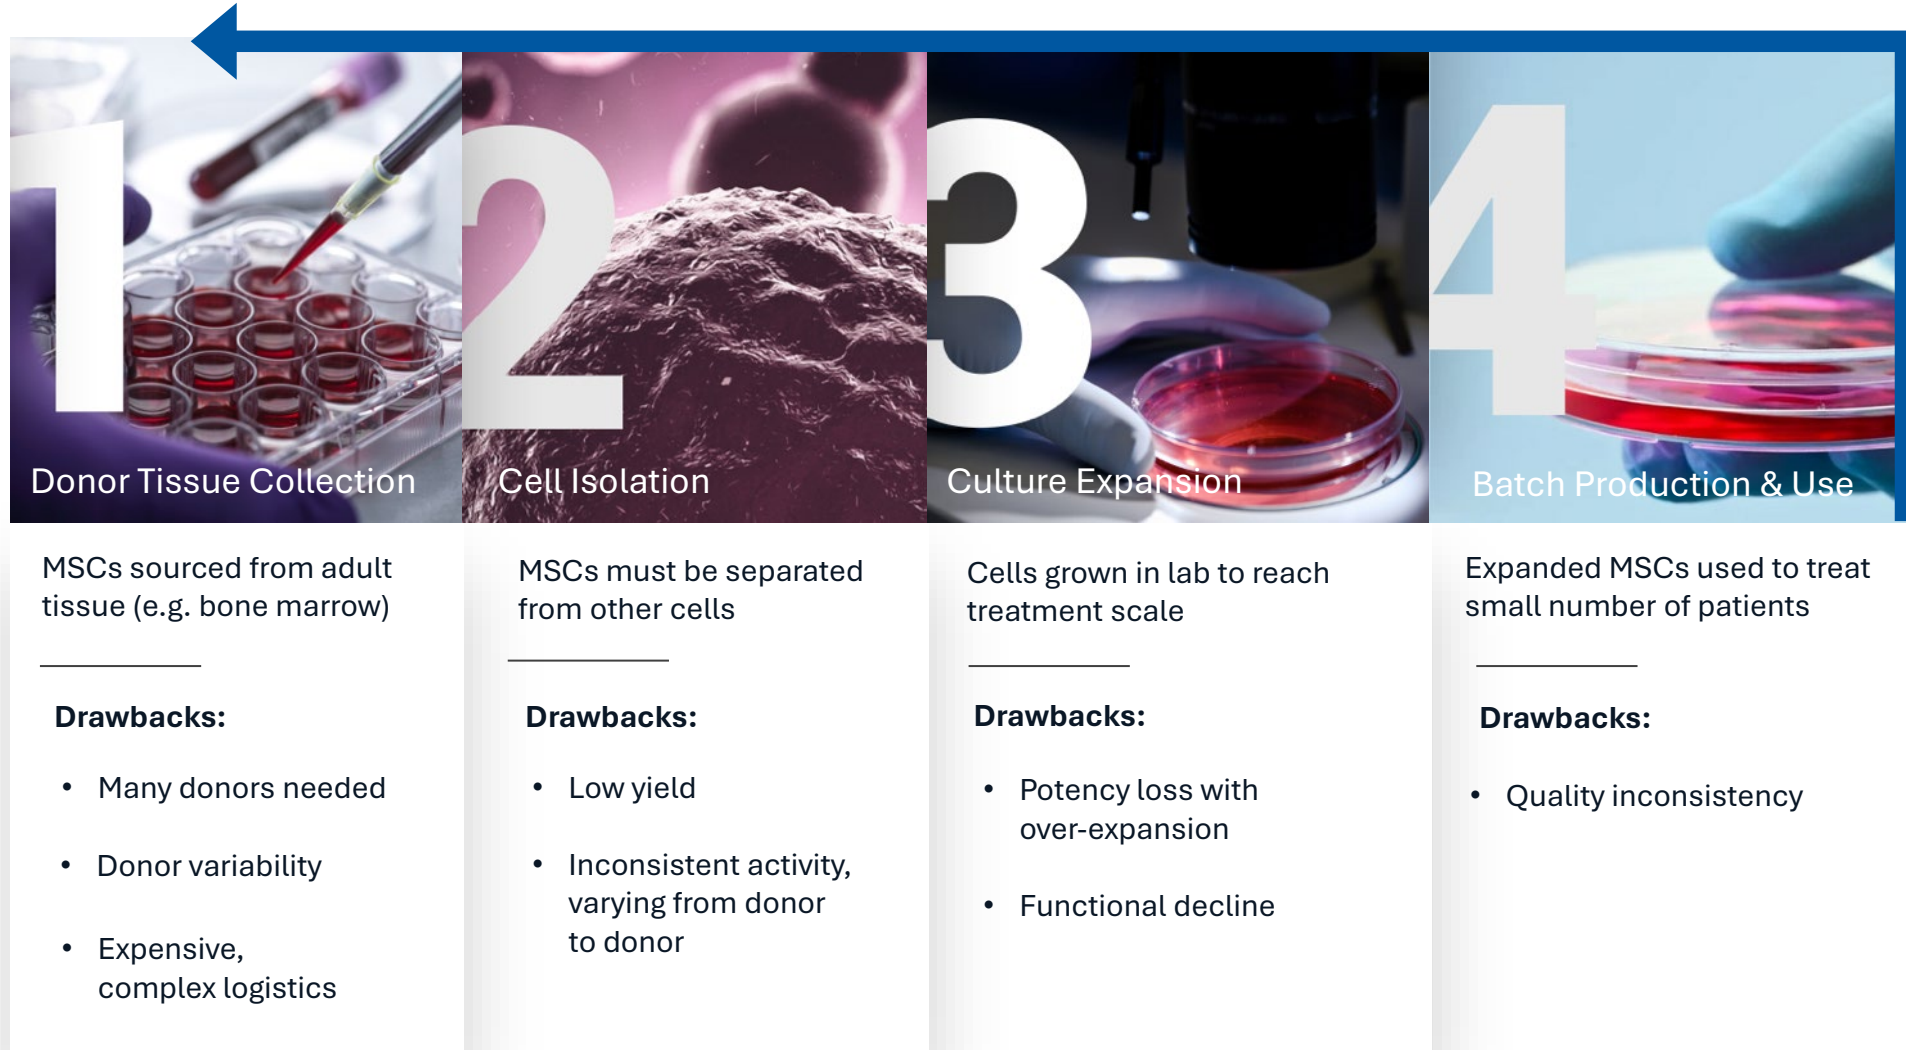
1
Donor Tissue Collection

MSCs sourced from adult tissue (e.g. bone marrow)

Drawbacks:

- Many donors needed
- Donor variability
- Expensive, complex logistics

2
Cell Isolation

MSCs must be separated from other cells

Drawbacks:

- Low yield
- Inconsistent activity, varying from donor to donor

3
Culture Expansion

Cells grown in lab to reach treatment scale

Drawbacks:

- Potency loss with over-expansion
- Functional decline

4
Batch Production & Use

Expanded MSCs used to treat small number of patients

Drawbacks:

- Quality inconsistency